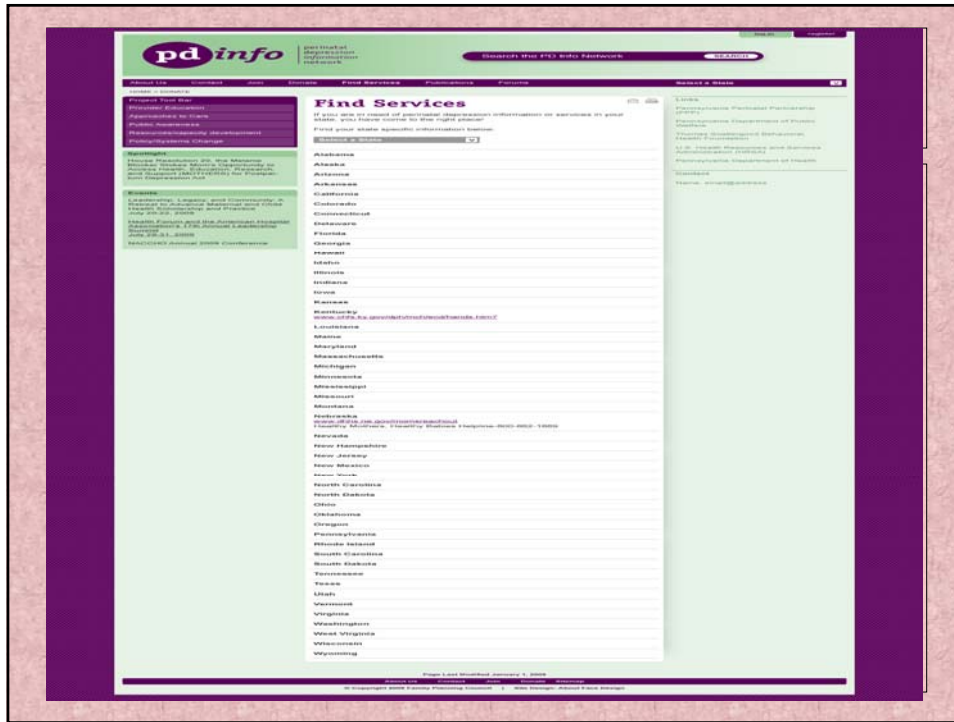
log in register

pd info perinatal depression information network

Search the PD Info Network SEARCH

About Us Contact Join Donate Find Services Publications Forums Select a State

Home > Donors

Project Tool Bar
Provider Education
Approaches to Care
Public Awareness
Resources/capacity development
Policy/Systems Change

Spotlight
House Resolution 20, the Melanie Blocker Stokes Mom's Opportunity to Access Health, Education, Research, and Support (MOTHERS) for Postpartum Depression Act

Events
Leadership, Legacy, and Community: A Retreat to Advance Maternal and Child Health Scholarship and Practice July 20-22, 2008

Health Forum and the American Hospital Association's 17th Annual Leadership Summit July 20-21, 2009

NACCHO Annual 2009 Conference

Find Services

If you are in need of perinatal depression information or services in your state, you have come to the right place!

Find your state specific information below.

Select a State

Alabama
Alaska
Arizona
Arkansas
California
Colorado
Connecticut
Delaware
Florida
Georgia
Hawaii
Idaho
Illinois
Indiana
Iowa
Kansas
Kentucky
www.chfs.ky.gov/dph/ach/ecd/hands.htm
Louisiana
Maine
Maryland
Massachusetts
Michigan
Minnesota
Mississippi
Missouri
Montana
Nebraska
www.dhhs.ne.gov/nmmeraschool
Healthy Mothers, Healthy Babies Helpline-800-862-1889
Nevada
New Hampshire
New Jersey
New Mexico
New York
North Carolina
North Dakota
Ohio
Oklahoma
Oregon
Pennsylvania
Rhode Island
South Carolina
South Dakota
Tennessee
Texas
Utah
Vermont
Virginia
Washington
West Virginia
Wisconsin
Wyoming

Links
Pennsylvania Perinatal Partnership (PPP)
Pennsylvania Department of Public Welfare
Thomas Scattergood Behavioral Health Foundation
U.S. Health Resources and Services Administration (HRSA)
Pennsylvania Department of Health

Contact
Name, email@address

Page Last Modified January 1, 2009
About Us Contact Join Donate Sitemap
© Copyright 2009 Family Planning Council | Site Design: About Face Design